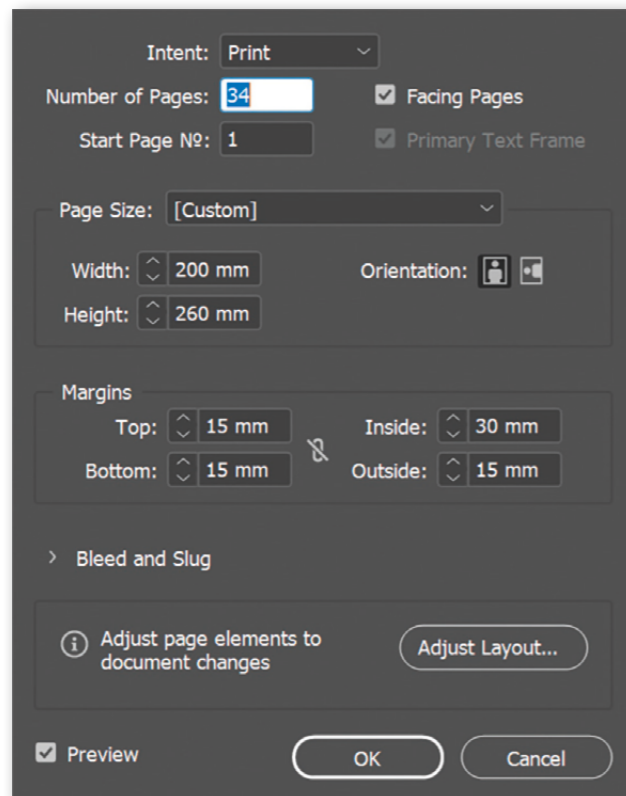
Intent: Print

Number of Pages: 34

Facing Pages

Start Page №: 1

Primary Text Frame

Page Size: [Custom]

Width: 200 mm

Orientation:

Height: 260 mm

Margins

Top: 15 mm

Inside: 30 mm

Bottom: 15 mm

Outside: 15 mm

Bleed and Slug

Adjust page elements to document changes

Adjust Layout...

Preview

OK

Cancel